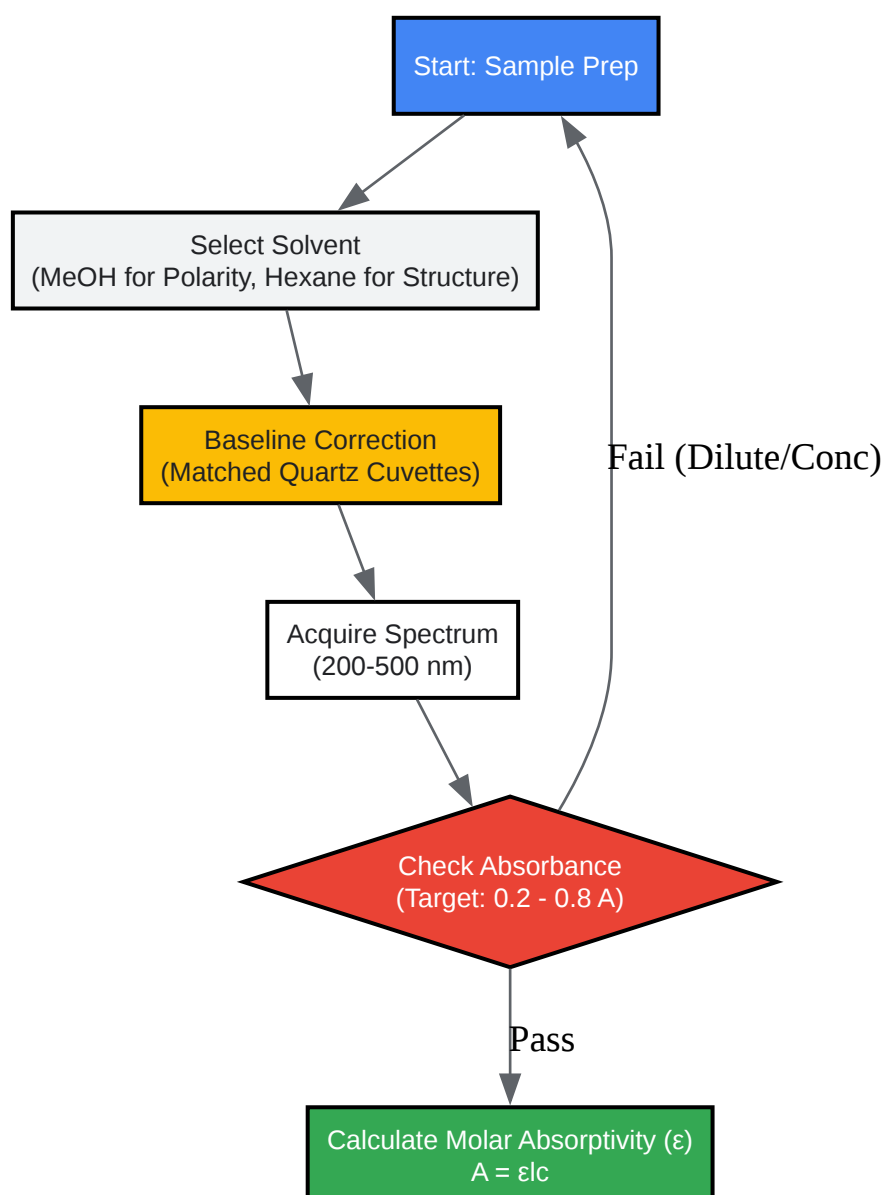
Start: Sample Prep

Select Solvent
(MeOH for Polarity, Hexane for Structure)

Baseline Correction
(Matched Quartz Cuvettes)

Acquire Spectrum
(200-500 nm)

Check Absorbance
(Target: 0.2 - 0.8 A)

Fail (Dilute/Conc)

Pass

Calculate Molar Absorptivity (ε)
A = εlc